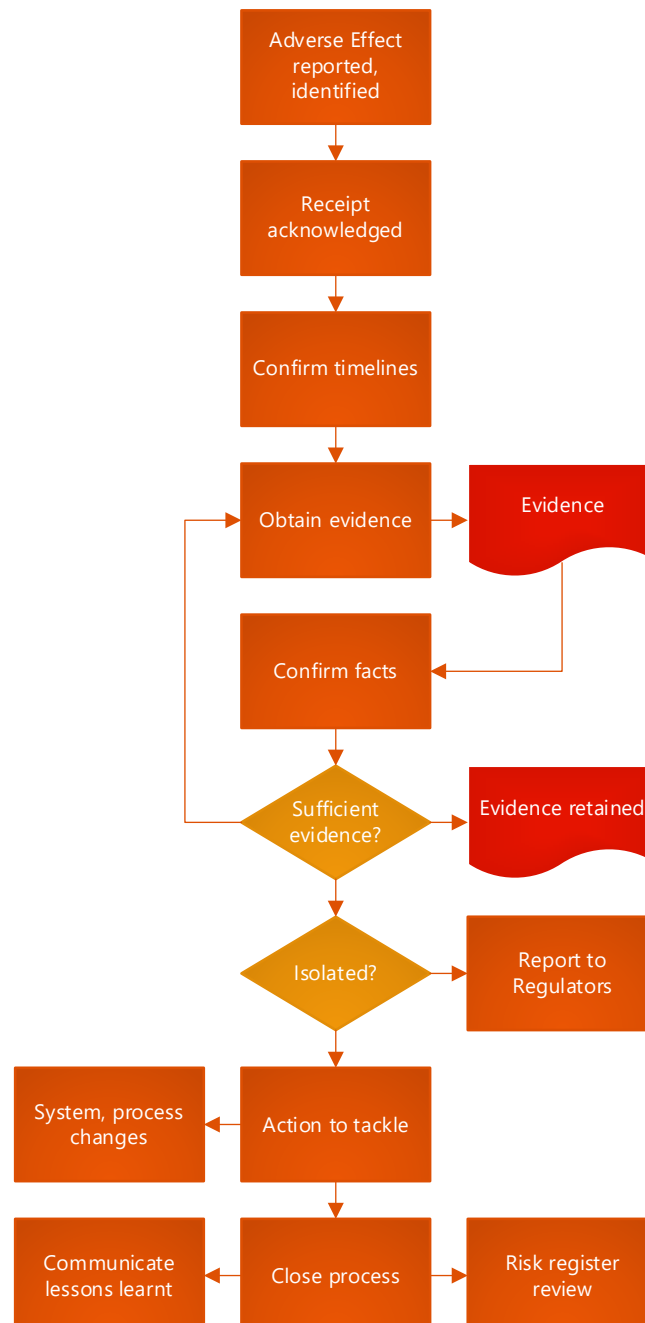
Adverse Effect reported, identified

Receipt acknowledged

Confirm timelines

Obtain evidence

Evidence

Confirm facts

Sufficient evidence?

Evidence retained

Isolated?

Report to Regulators

System, process changes

Action to tackle

Communicate lessons learnt

Close process

Risk register review